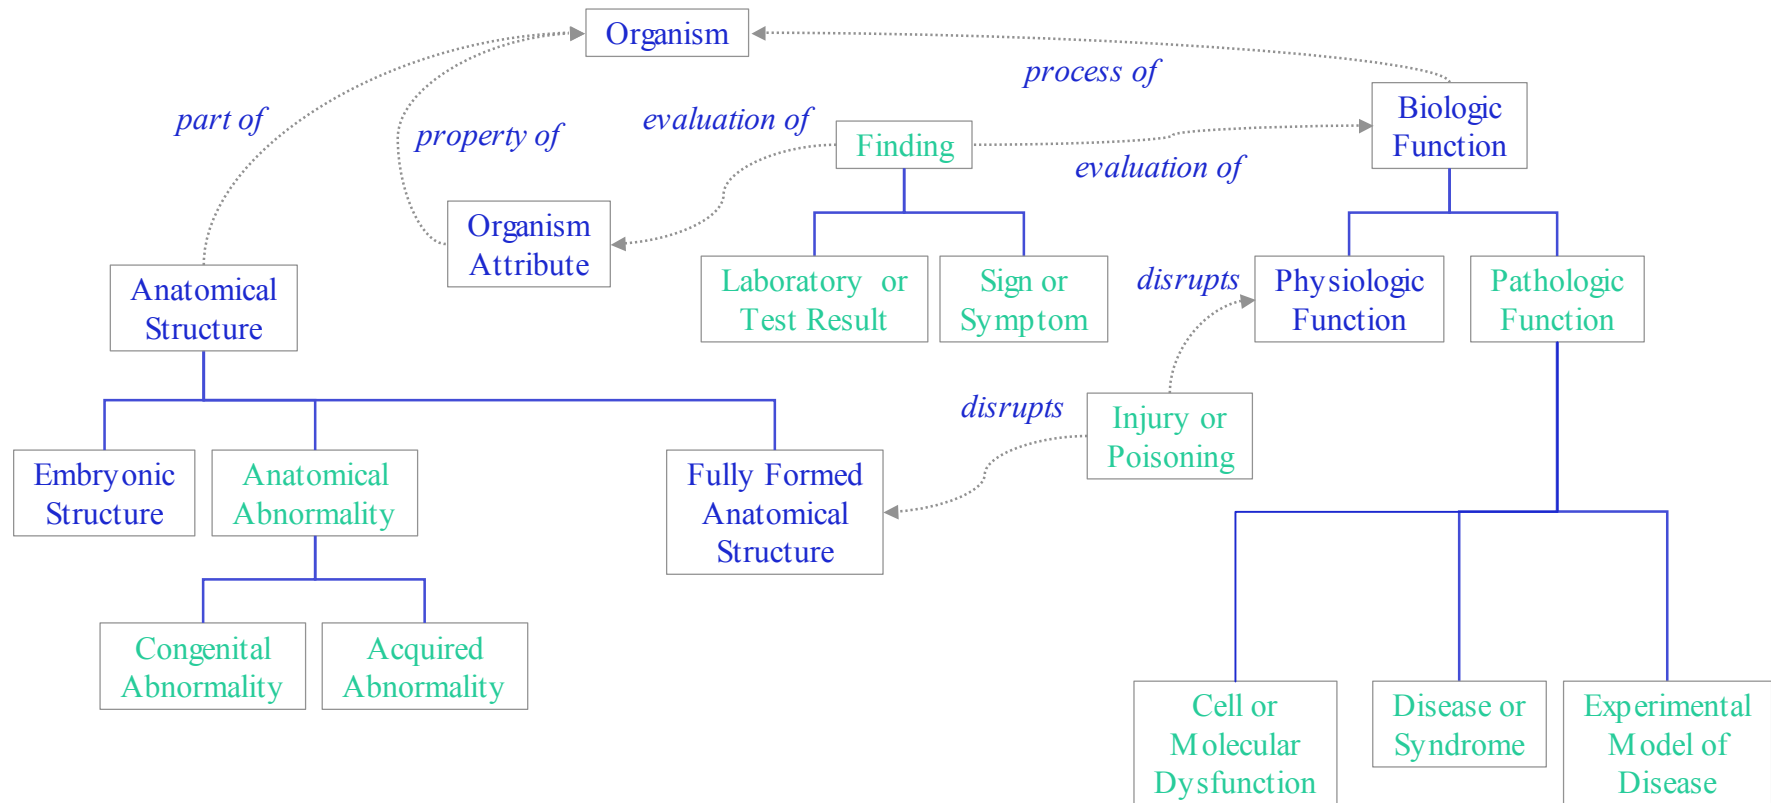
Organism

part of

property of

evaluation of

process of

Finding

evaluation of

Biologic Function

Organism Attribute

Anatomical Structure

Laboratory or Test Result

Sign or Symptom

disrupts

Physiologic Function

Pathologic Function

disrupts

Injury or Poisoning

Embryonic Structure

Anatomical Abnormality

Fully Formed Anatomical Structure

Congenital Abnormality

Acquired Abnormality

Cell or Molecular Dysfunction

Disease or Syndrome

Experimental Model of Disease